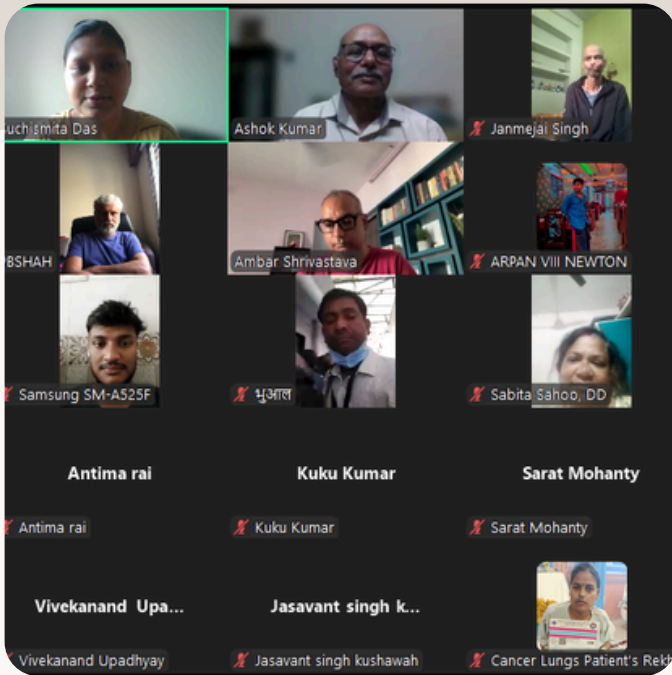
uchismita Das

Ashok Kumar

Janmejai Singh

BSHAH

Ambar Shrivastava

ARPAN VIII NEWTON

Samsung SM-A525F

भुआल

Sabita Sahoo, DD

Antima rai

Antima rai

Kuku Kumar

Kuku Kumar

Sarat Mohanty

Sarat Mohanty

Vivekanand Upa...

Vivekanand Upadhyay

Jasavant singh k...

Jasavant singh kushawah

Cancer Lungs Patient's Rekh